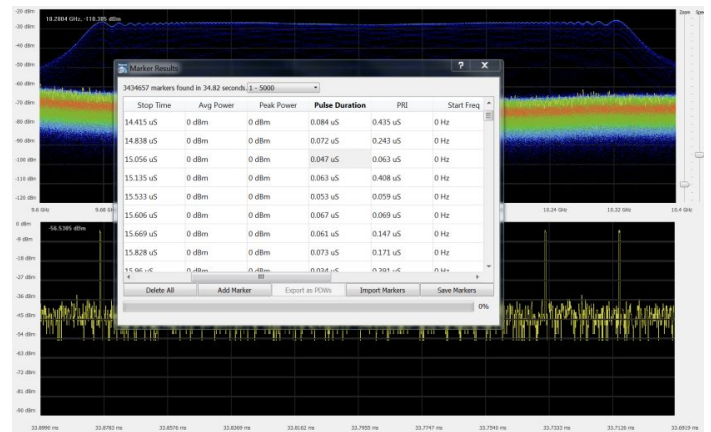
-20 dBm
18.2804 GHz, -118.385 dBm
Zoom Spe
-30 dBm
-40 dBm
-50 dBm
-60 dBm
-70 dBm
-80 dBm
-90 dBm
-100 dBm
-110 dBm
-120 dBm
9.6 GHz
9.68 GHz
14.24 GHz
15.32 GHz
16.4 GHz

Marker Results
? X

3434657 markers found in 34.82 seconds. 1 - 5000

| Stop Time | Avg Power | Peak Power | Pulse Duration | PRI | Start Freq |
|---|---|---|---|---|---|
| 14.415 uS | 0 dBm | 0 dBm | 0.084 uS | 0.435 uS | 0 Hz |
| 14.838 uS | 0 dBm | 0 dBm | 0.072 uS | 0.243 uS | 0 Hz |
| 15.056 uS | 0 dBm | 0 dBm | 0.047 uS | 0.063 uS | 0 Hz |
| 15.135 uS | 0 dBm | 0 dBm | 0.063 uS | 0.408 uS | 0 Hz |
| 15.533 uS | 0 dBm | 0 dBm | 0.053 uS | 0.059 uS | 0 Hz |
| 15.606 uS | 0 dBm | 0 dBm | 0.067 uS | 0.069 uS | 0 Hz |
| 15.669 uS | 0 dBm | 0 dBm | 0.061 uS | 0.147 uS | 0 Hz |
| 15.828 uS | 0 dBm | 0 dBm | 0.073 uS | 0.171 uS | 0 Hz |
| 15.96 uS | 0 dBm | 0 dBm | 0.034 uS | 0.291 uS | 0 Hz |

Delete All | Add Marker | Export as PDWs | Import Markers | Save Markers
0%

0 dBm
-56.5385 dBm
-9 dBm
-18 dBm
-27 dBm
-36 dBm
-45 dBm
-54 dBm
-63 dBm
-72 dBm
-81 dBm
-90 dBm
33.8990 ms
33.8783 ms
33.8576 ms
33.8369 ms
33.8162 ms
33.7955 ms
33.7747 ms
33.7540 ms
33.7333 ms
33.7126 ms
33.6919 ms